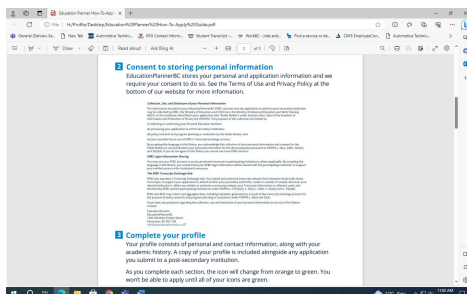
Education Planner How-To-Apr ×  +

File | H:/Profile/Desktop/Education%20Planner%20How-To-Apply%20Guide.pdf

General Devices Sa... | New Tab | Automotive Technic... | BTU Contact Inform... | Student Transcript -... | WorkBC - Jobs and... | Find a service or lea... | ZWS EmployeeCon... | Automotive Technic...

Draw | Read aloud | Ask Bing AI | 2 of 5

2 Consent to storing personal information

EducationPlannerBC stores your personal and application information and we require your consent to do so. See the Terms of Use and Privacy Policy at the bottom of our website for more information.

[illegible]

3 Complete your profile

Your profile consists of personal and contact information, along with your academic history. A copy of your profile is included alongside any application you submit to a post-secondary institution.

As you complete each section, the icon will change from orange to green. You won't be able to apply until all of your icons are green.

11:07 AM